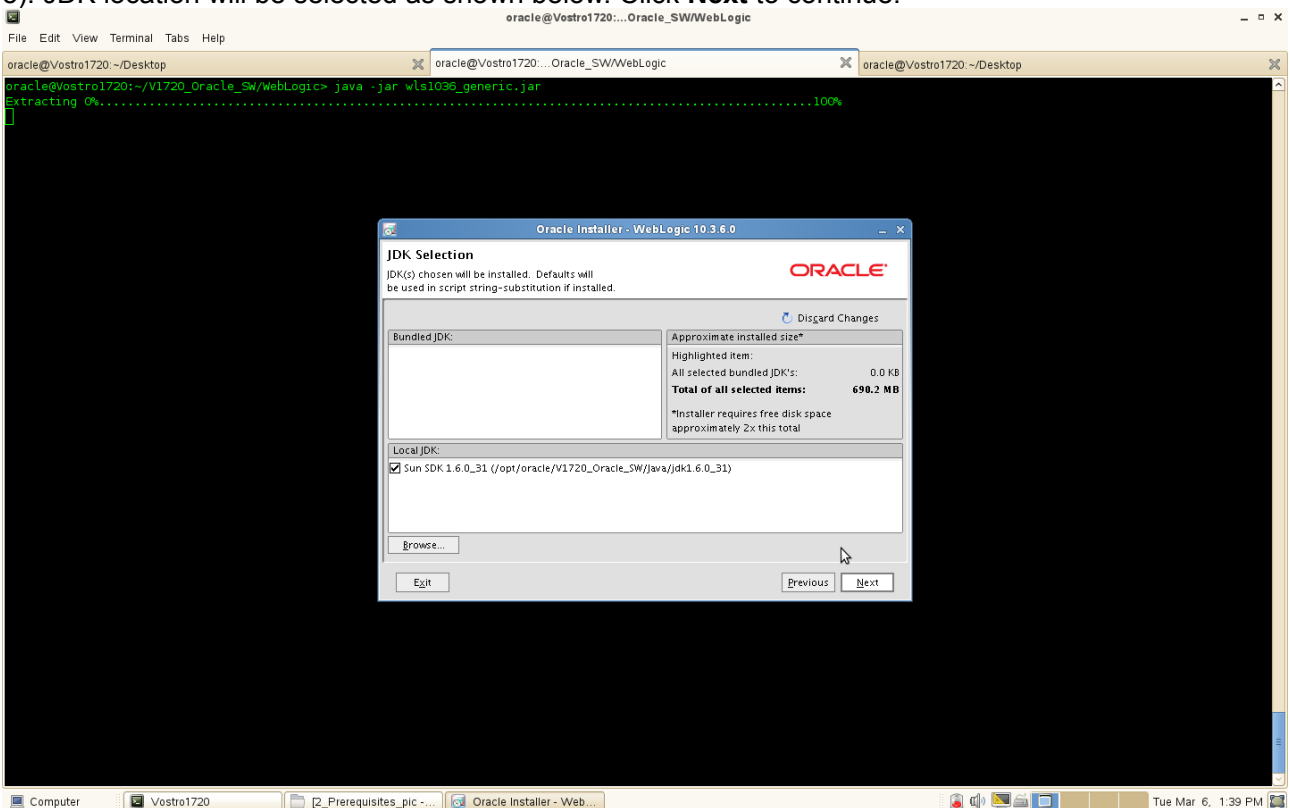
5). JDK location will be selected as shown below. Click Next to continue.

oracle@Vostro1720:...Oracle_SW/WebLogic

File Edit View Terminal Tabs Help

oracle@Vostro1720:~/Desktop | oracle@Vostro1720:...Oracle_SW/WebLogic | oracle@Vostro1720:~/Desktop

oracle@Vostro1720:~/V1720_Oracle_SW/WebLogic> java -jar wls1036_generic.jar
Extracting 0%....................................................................................................100%

Oracle Installer - WebLogic 10.3.6.0

JDK Selection
JDK(s) chosen will be installed. Defaults will be used in script string-substitution if installed.

ORACLE

Discard Changes

Bundled JDK:

Approximate installed size*
Highlighted item:
All selected bundled JDK's: 0.0 KB
Total of all selected items: 690.2 MB
*Installer requires free disk space approximately 2x this total

Local JDK:
Sun SDK 1.6.0_31 (/opt/oracle/V1720_Oracle_SW/Java/jdk1.6.0_31)

Browse...

Exit

Previous Next

Computer | Vostro1720 | [2_Prerequisites_pic -... | Oracle Installer - Web...

Tue Mar 6, 1:39 PM